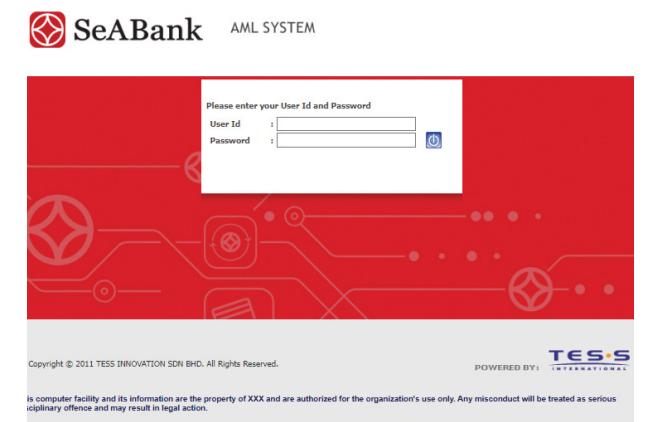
SeABank AML SYSTEM

Please enter your User Id and Password

User Id :

Password :

Copyright © 2011 TESS INNOVATION SDN BHD. All Rights Reserved.

POWERED BY: TES·S INTERNATIONAL

is computer facility and its information are the property of XXX and are authorized for the organization's use only. Any misconduct will be treated as serious sciplinary offence and may result in legal action.